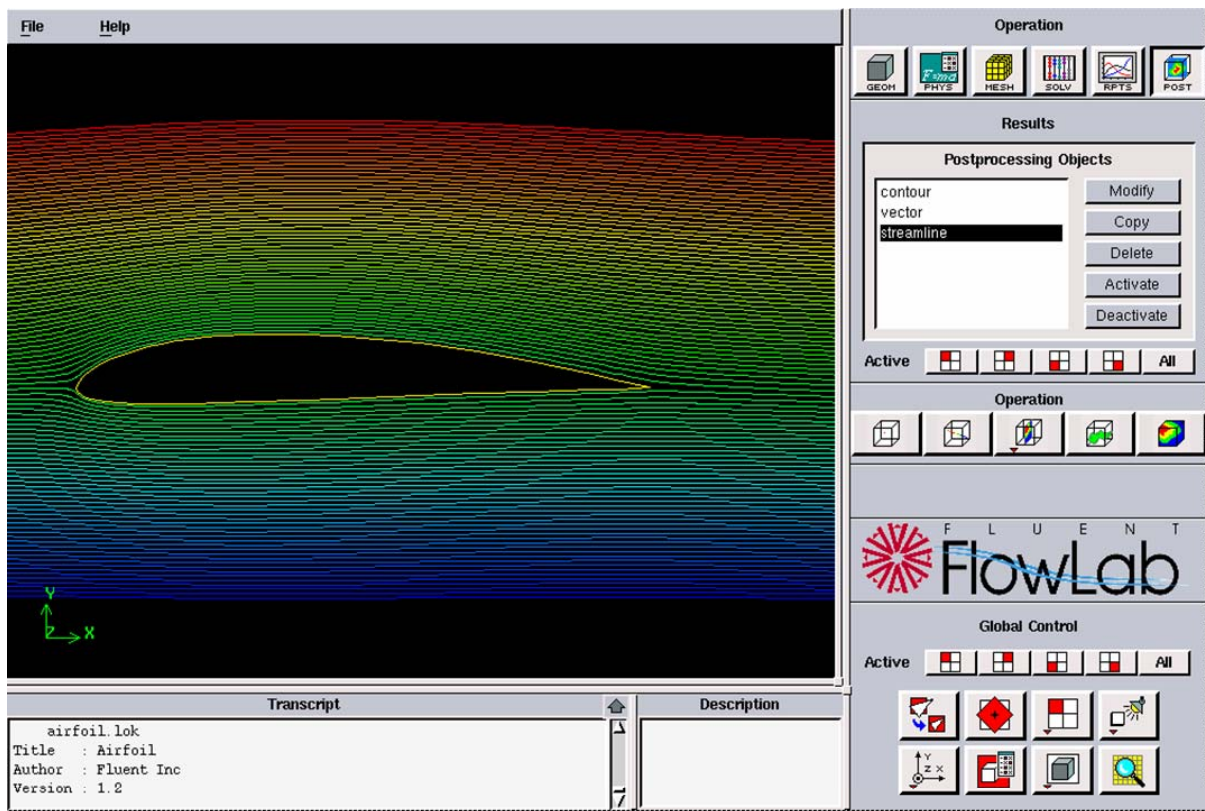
File Help

Y
X

Transcript

airfoil.lok
Title : Airfoil
Author : Fluent Inc
Version : 1.2

Description

Operation

GEOM PHYS MESH SOLV RPTS POST

Results

Postprocessing Objects

contour
vector
streamline

Modify
Copy
Delete
Activate
Deactivate

Active All

Operation

F L U E N T
FlowLab

Global Control

Active All